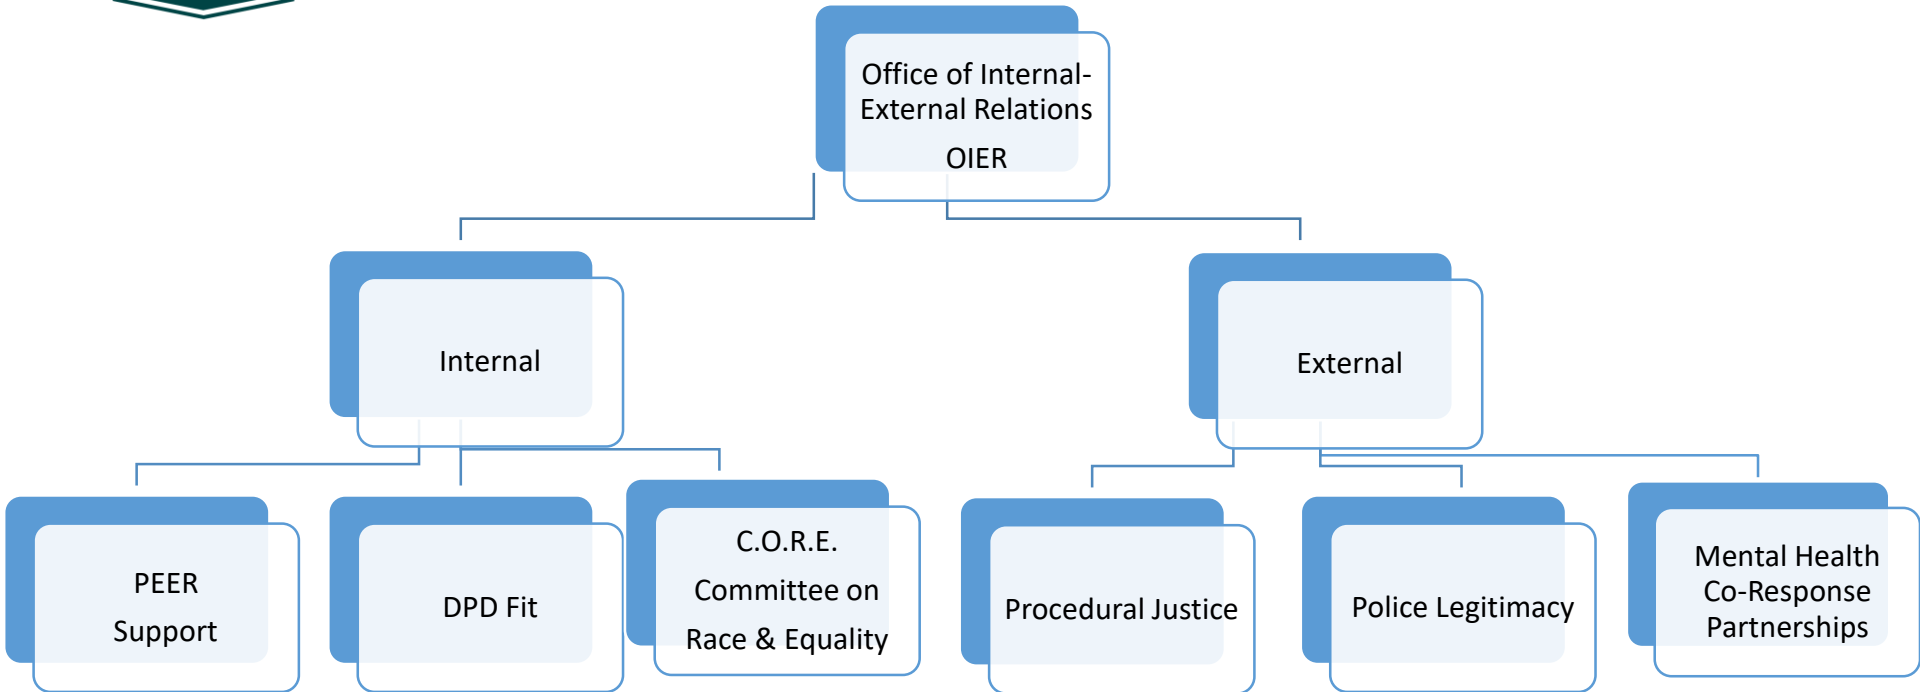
Office of Internal-External Relations

OIER

Internal

External

PEER Support

DPD Fit

C.O.R.E. Committee on Race & Equality

Procedural Justice

Police Legitimacy

Mental Health Co-Response Partnerships